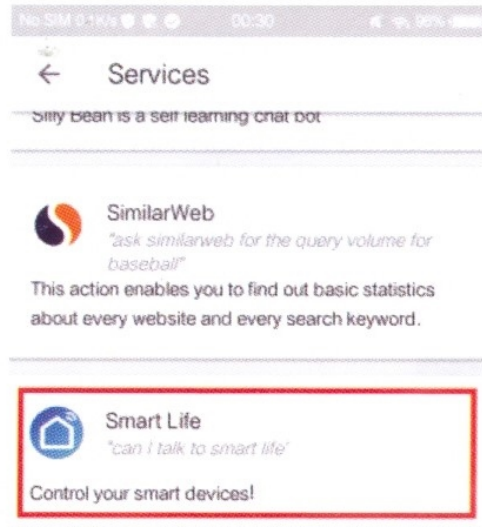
No SIM 0.1K/s 00:30 96%

← Services

Silly Bean is a self learning chat bot

SimilarWeb
"ask similarweb for the query volume for baseball"
This action enables you to find out basic statistics about every website and every search keyword.

Smart Life
"can I talk to smart life"
Control your smart devices!